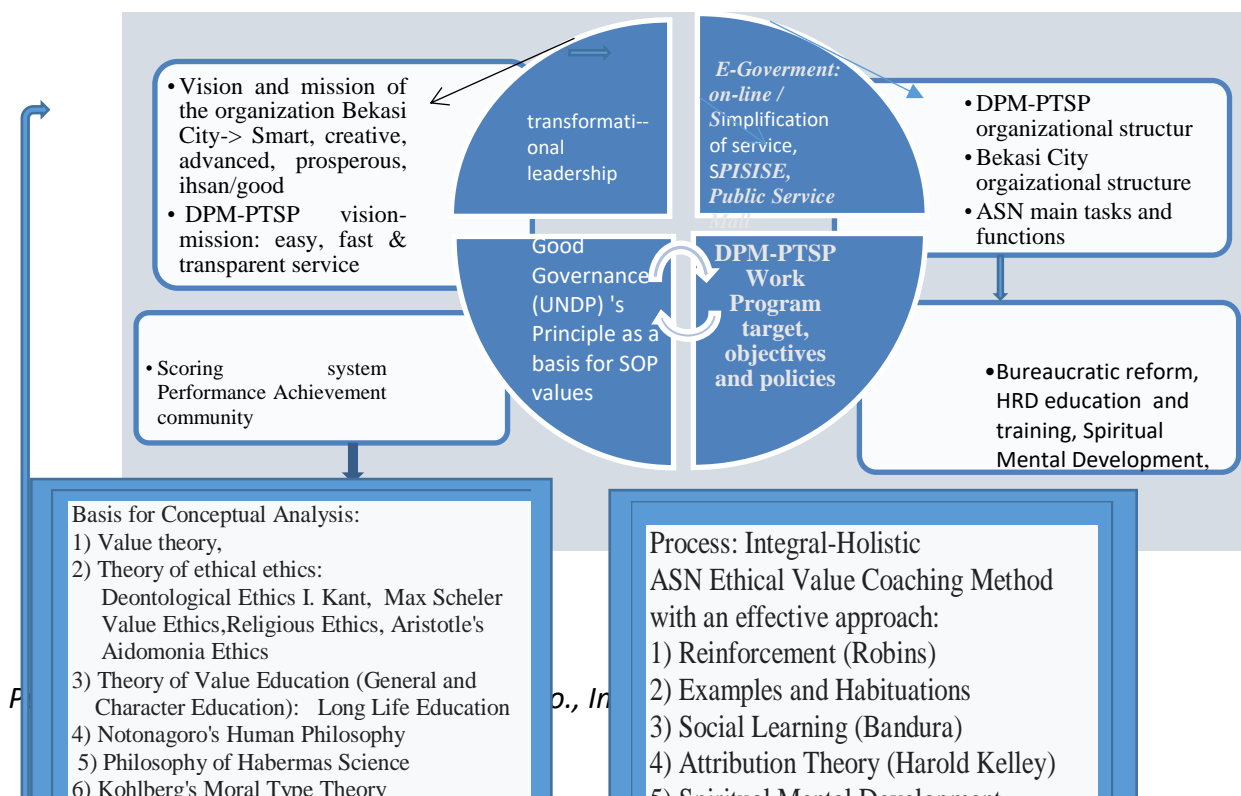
• Vision and mission of the organization Bekasi City-> Smart, creative, advanced, prosperous, ihsan/good
• DPM-PTSP vision-mission: easy, fast & transparent service

transformational leadership

E-Goverment: on-line / Simplification of service, SPISISE, Public Service Mall

• DPM-PTSP organizational structur
• Bekasi City orgaizational structure
• ASN main tasks and functions

Good Governance (UNDP) 's Principle as a basis for SOP values

DPM-PTSP Work Program target, objectives and policies

• Scoring system Performance Achievement community

•Bureaucratic reform, HRD education and training, Spiritual Mental Development,

Basis for Conceptual Analysis:
1) Value theory,
2) Theory of ethical ethics:
Deontological Ethics I. Kant, Max Scheler Value Ethics,Religious Ethics, Aristotle's Aidomonia Ethics
3) Theory of Value Education (General and Character Education): Long Life Education
4) Notonagoro's Human Philosophy
5) Philosophy of Habermas Science
6) Kohlberg's Moral Type Theory

P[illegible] o., In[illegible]

Process: Integral-Holistic
ASN Ethical Value Coaching Method with an effective approach:
1) Reinforcement (Robins)
2) Examples and Habituations
3) Social Learning (Bandura)
4) Attribution Theory (Harold Kelley)
5) Spiritual Mental Development